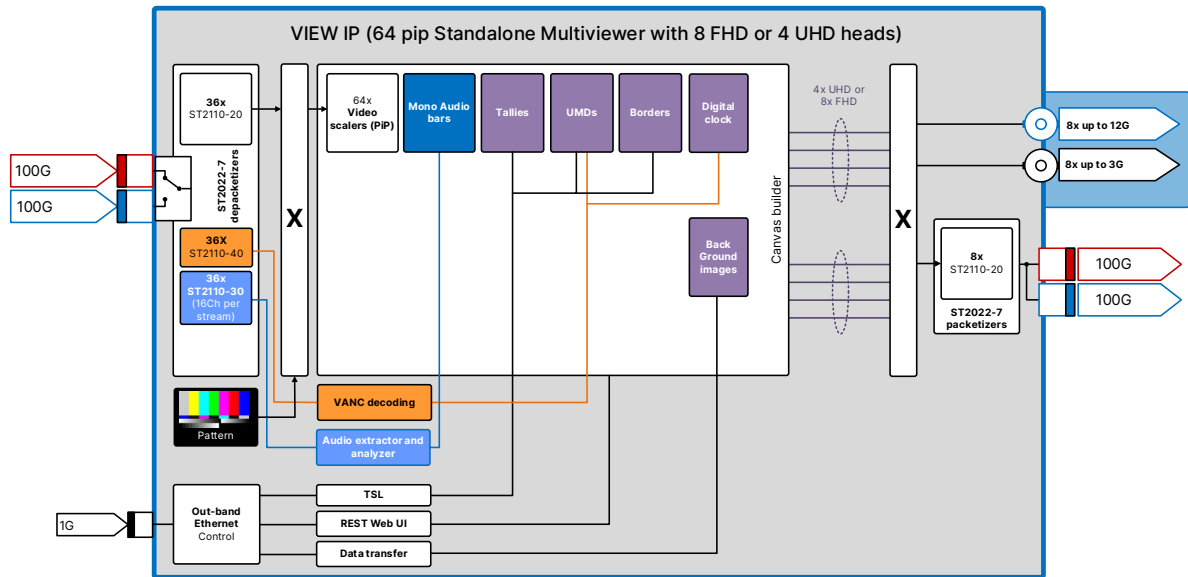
VIEW IP (64 pip Standalone Multiviewer with 8 FHD or 4 UHD heads)

100G
100G

36x
ST2110-20

ST2022-7 depacketizers

36X
ST2110-40

36x
ST2110-30
(16Ch per stream)

X

64x
Video scalers (PiP)

Mono Audio bars

Tallies

UMDs

Borders

Digital clock

Back Ground images

Canvas builder

4x UHD or 8x FHD

X

8x up to 12G

8x up to 3G

8x
ST2110-20

ST2022-7 packetizers

100G
100G

Pattern

VANC decoding

Audio extractor and analyzer

1G

Out-band Ethernet Control

TSL

REST Web UI

Data transfer